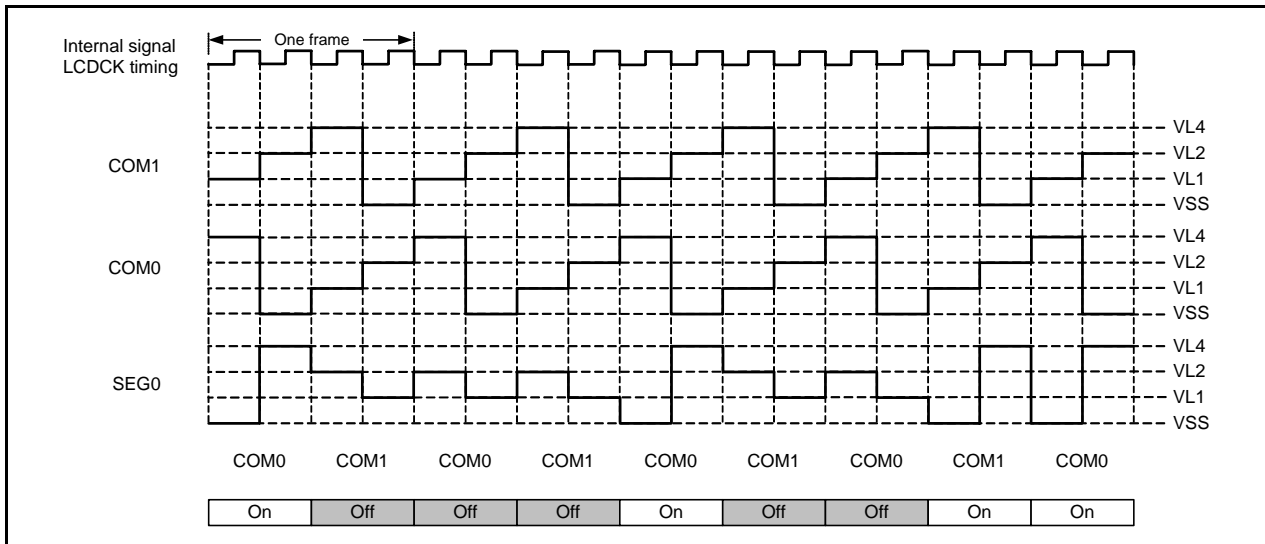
One frame

Internal signal LCDCK timing

COM1

COM0

SEG0

VL4
VL2
VL1
VSS

VL4
VL2
VL1
VSS

VL4
VL2
VL1
VSS

COM0 COM1 COM0 COM1 COM0 COM1 COM0 COM1 COM0

| On | Off | Off | Off | On | Off | Off | On | On |
|---|---|---|---|---|---|---|---|---|